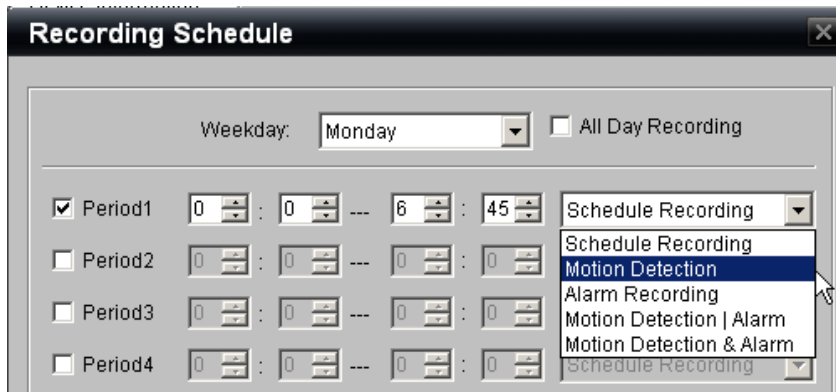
Recording Schedule

Weekday: Monday

All Day Recording

Period1 0 : 0 --- 6 : 45 Schedule Recording

Schedule Recording
Motion Detection
Alarm Recording
Motion Detection | Alarm
Motion Detection & Alarm

Period2 0 : 0 --- 0 : 0

Period3 0 : 0 --- 0 : 0

Period4 0 : 0 --- 0 : 0 Schedule Recording